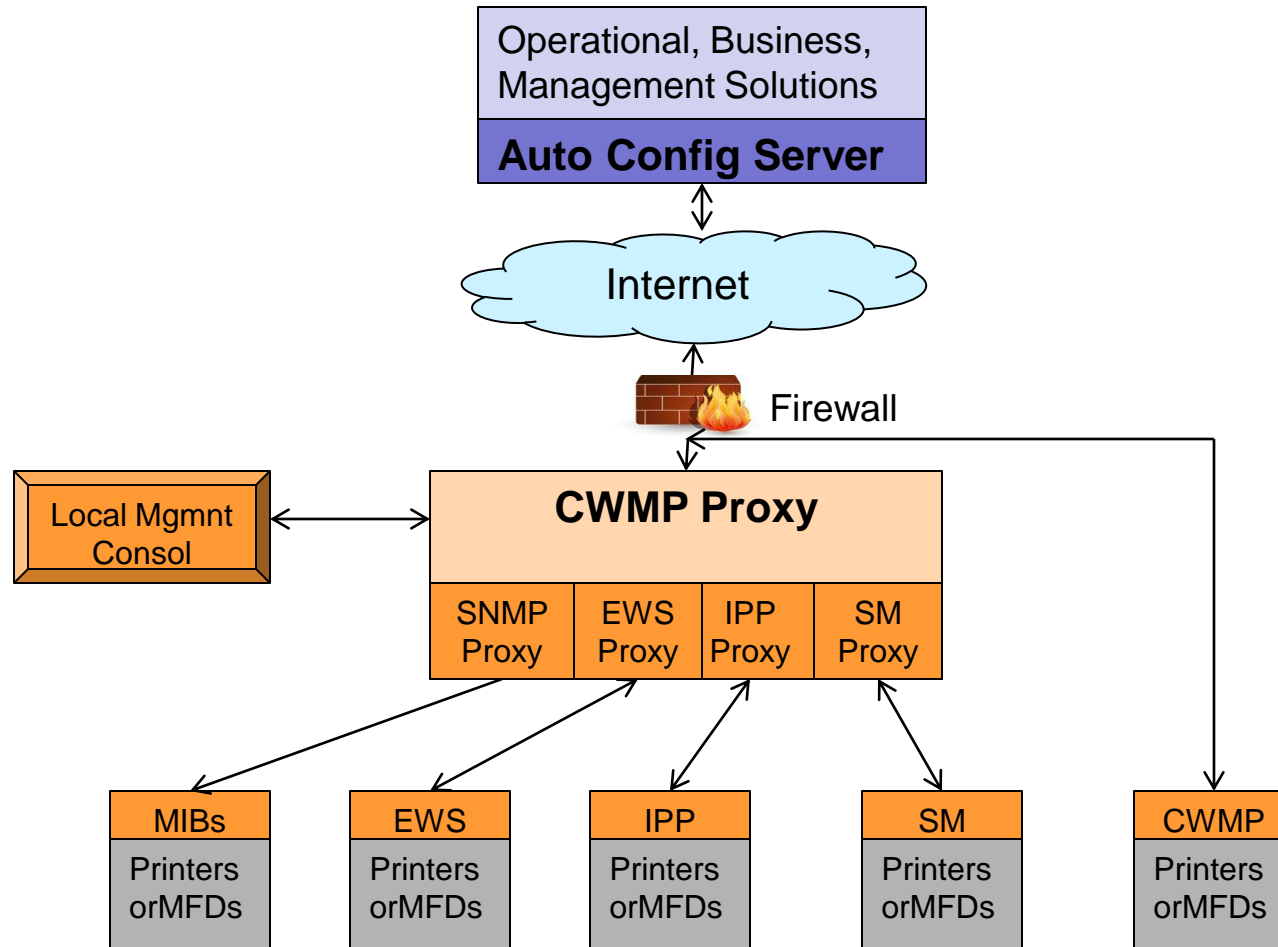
Operational, Business, Management Solutions

Auto Config Server

Internet

Firewall

Local Mgmnt Consol

CWMP Proxy

SNMP Proxy

EWS Proxy

IPP Proxy

SM Proxy

MIBs
Printers orMFDs

EWS
Printers orMFDs

IPP
Printers orMFDs

SM
Printers orMFDs

CWMP
Printers orMFDs